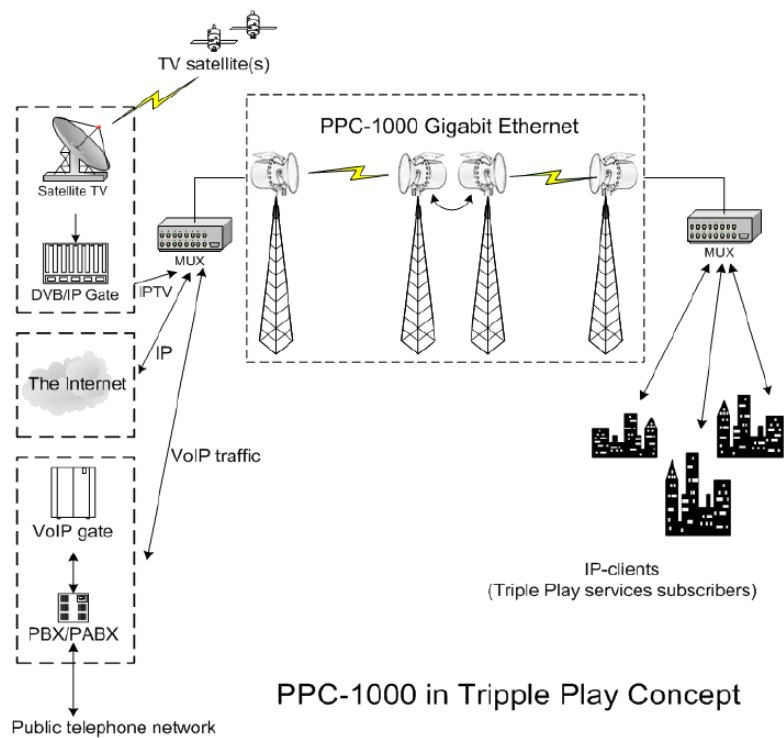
TV satellite(s)

Satellite TV

DVB/IP Gate

MUX

IPTV

PPC-1000 Gigabit Ethernet

MUX

IP

The Internet

VoIP traffic

VoIP gate

PBX/PABX

Public telephone network

IP-clients
(Triple Play services subscribers)

PPC-1000 in Tripple Play Concept